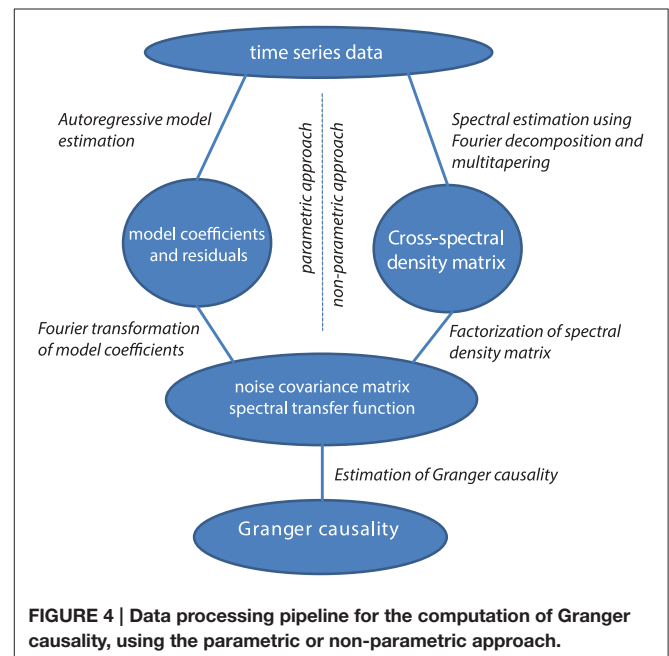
time series data

Autoregressive model estimation

parametric approach

non-parametric approach

Spectral estimation using Fourier decomposition and multitapering

model coefficients and residuals

Cross-spectral density matrix

Fourier transformation of model coefficients

Factorization of spectral density matrix

noise covariance matrix spectral transfer function

Estimation of Granger causality

Granger causality

FIGURE 4 | Data processing pipeline for the computation of Granger causality, using the parametric or non-parametric approach.